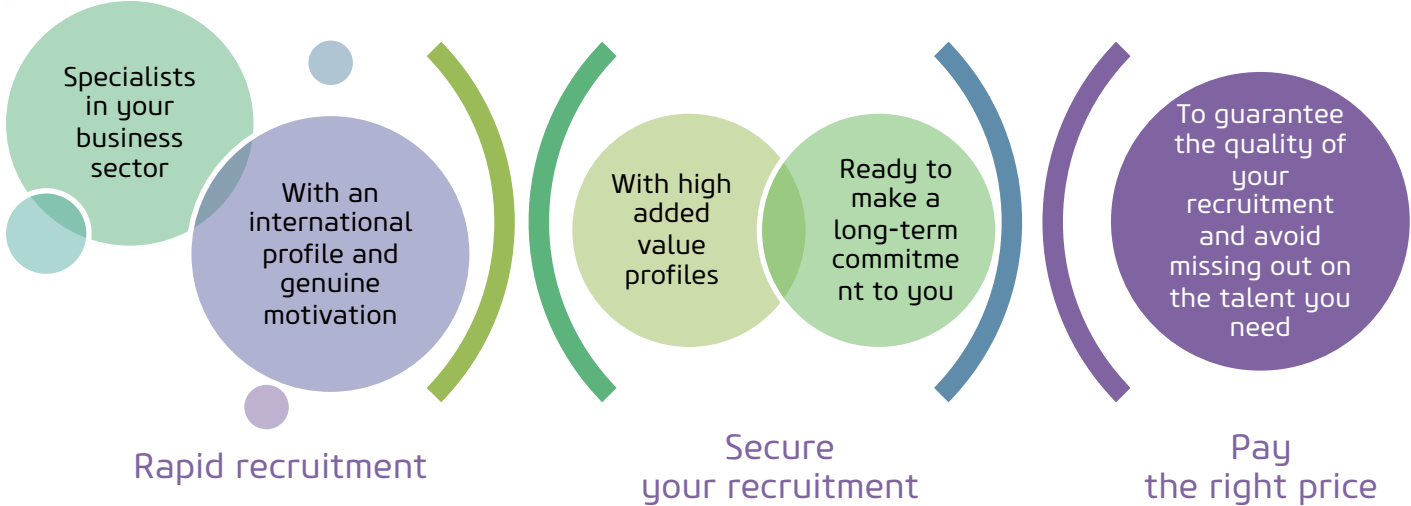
Specialists in your business sector

With an international profile and genuine motivation

Rapid recruitment

With high added value profiles

Ready to make a long-term commitment to you

Secure your recruitment

To guarantee the quality of your recruitment and avoid missing out on the talent you need

Pay the right price